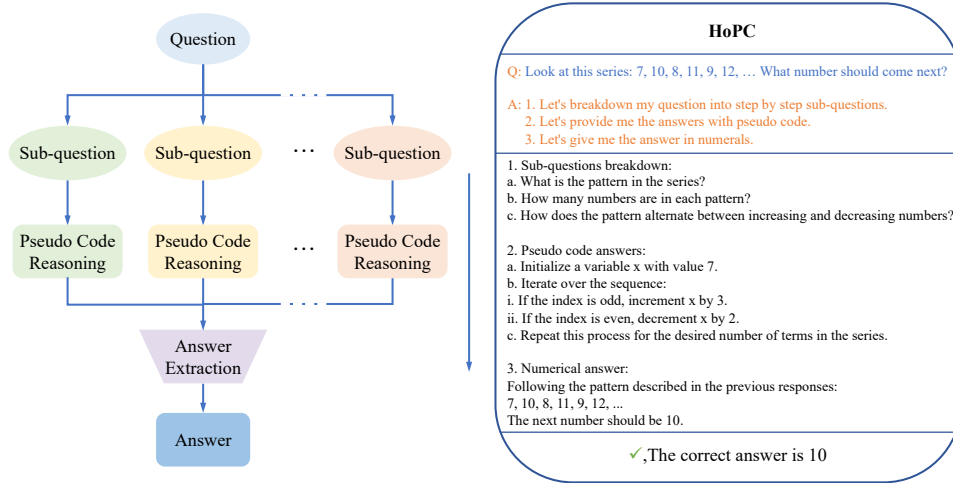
Question

Sub-question

Sub-question

...

Sub-question

Pseudo Code Reasoning

Pseudo Code Reasoning

...

Pseudo Code Reasoning

Answer Extraction

Answer

HoPC

Q: Look at this series: 7, 10, 8, 11, 9, 12, ... What number should come next?

A: 1. Let's breakdown my question into step by step sub-questions.
2. Let's provide me the answers with pseudo code.
3. Let's give me the answer in numerals.

1. Sub-questions breakdown:
a. What is the pattern in the series?
b. How many numbers are in each pattern?
c. How does the pattern alternate between increasing and decreasing numbers?

2. Pseudo code answers:
a. Initialize a variable x with value 7.
b. Iterate over the sequence:
i. If the index is odd, increment x by 3.
ii. If the index is even, decrement x by 2.
c. Repeat this process for the desired number of terms in the series.

3. Numerical answer:
Following the pattern described in the previous responses:
7, 10, 8, 11, 9, 12, ...
The next number should be 10.

✓,The correct answer is 10